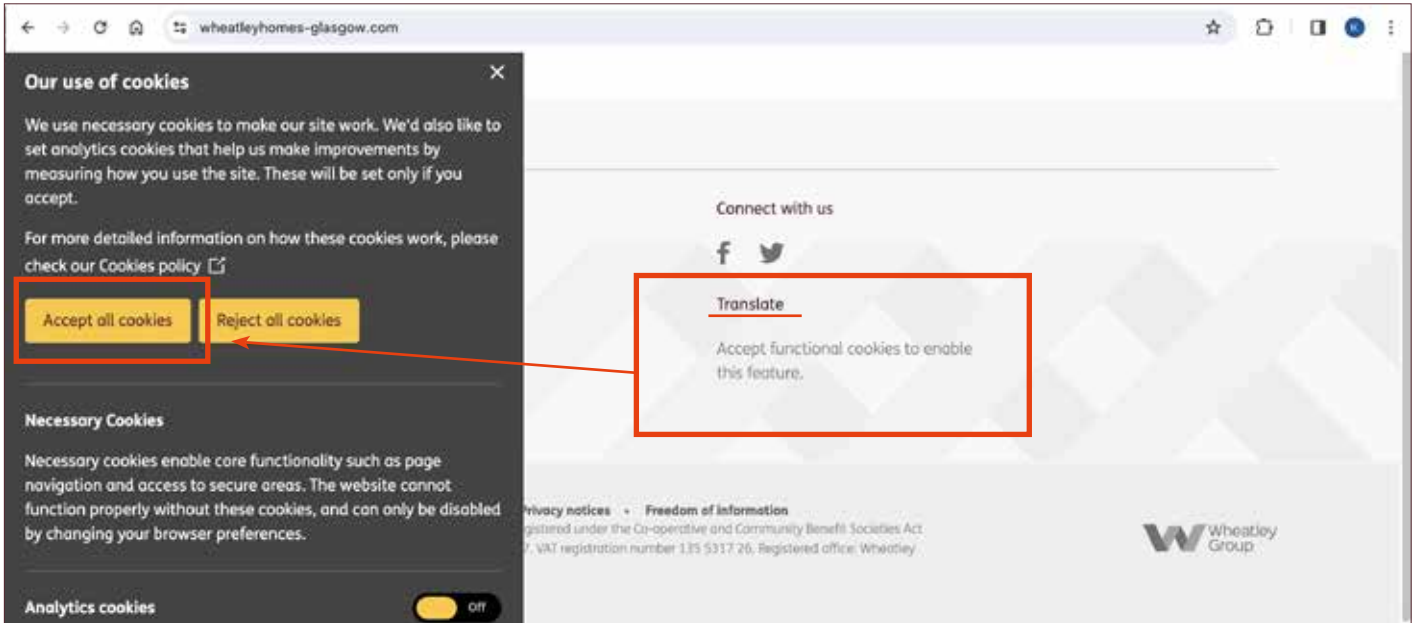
wheatleyhomes-glasgow.com

Our use of cookies

We use necessary cookies to make our site work. We'd also like to set analytics cookies that help us make improvements by measuring how you use the site. These will be set only if you accept.

For more detailed information on how these cookies work, please check our Cookies policy

Accept all cookies

Reject all cookies

Necessary Cookies

Necessary cookies enable core functionality such as page navigation and access to secure areas. The website cannot function properly without these cookies, and can only be disabled by changing your browser preferences.

Analytics cookies

Off

Connect with us

Translate

Accept functional cookies to enable this feature.

Privacy notices • Freedom of information

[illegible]gistered under the Co-operative and Community Benefit Societies Act

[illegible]7. VAT registration number 135 5317 26. Registered office: Wheatley

Wheatley Group